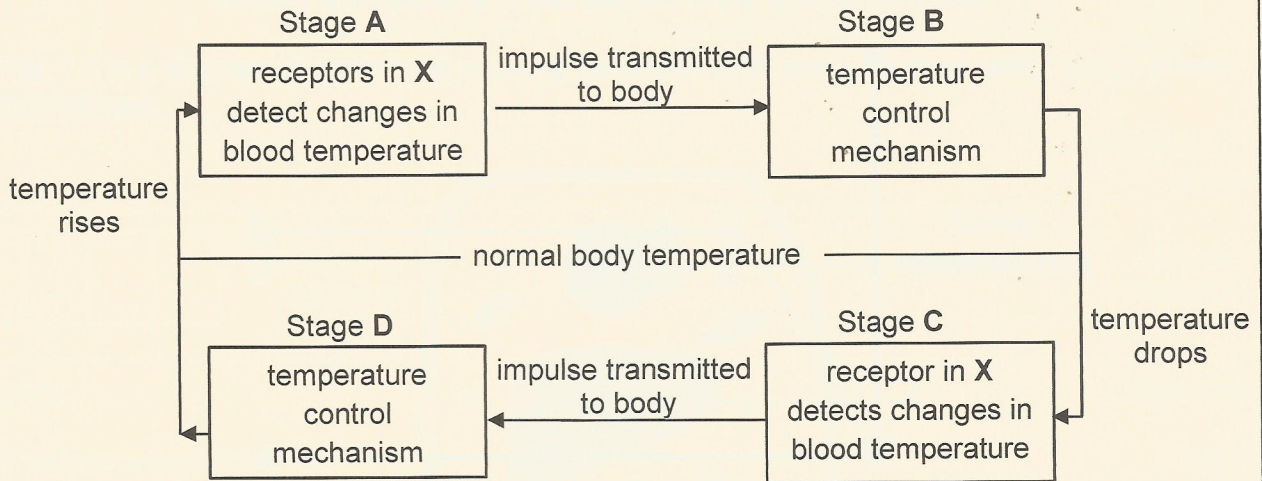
Stage **A**

receptors in **X** detect changes in blood temperature

impulse transmitted to body

Stage **B**

temperature control mechanism

temperature rises

normal body temperature

temperature drops

Stage **D**

temperature control mechanism

impulse transmitted to body

Stage **C**

receptor in **X** detects changes in blood temperature